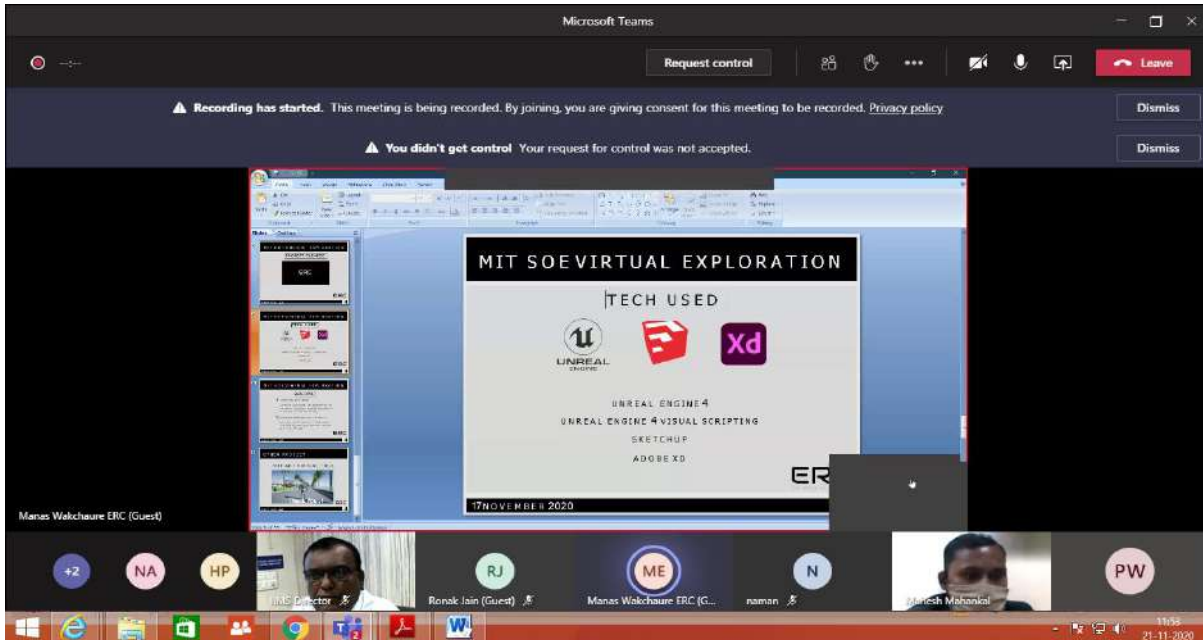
Microsoft Teams

Request control

Leave

Recording has started. This meeting is being recorded. By joining, you are giving consent for this meeting to be recorded. Privacy policy

Dismiss

You didn't get control Your request for control was not accepted.

Dismiss

MIT SOEVIRTUAL EXPLORATION

TECH USED

UNREAL ENGINE

Xd

UNREAL ENGINE 4

UNREAL ENGINE 4 VISUAL SCRIPTING

SKETCHUP

ADOBE XD

ER

17NOVEMBER 2020

Manas Wakchaure ERC (Guest)

+2 NA HP

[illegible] Director

RJ

Ronak Jain (Guest)

ME

Manas Wakchaure ERC (G...

N

naman

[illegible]esh Mahankal

PW

11:58
21-11-2020